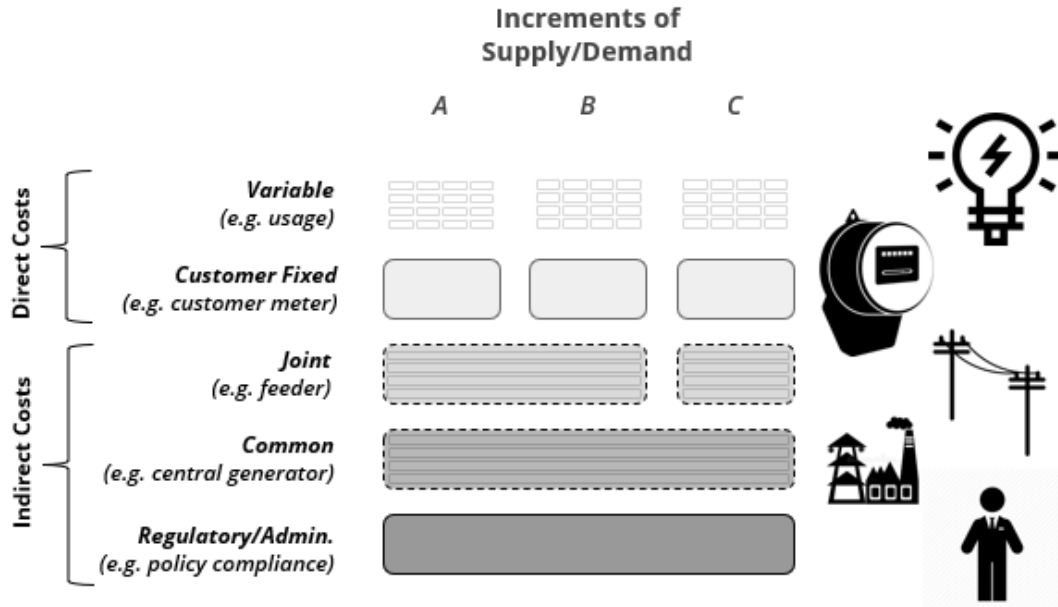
Increments of
Supply/Demand

A B C

Direct Costs

Variable
(e.g. usage)

Customer Fixed
(e.g. customer meter)

Indirect Costs

Joint
(e.g. feeder)

Common
(e.g. central generator)

Regulatory/Admin.
(e.g. policy compliance)